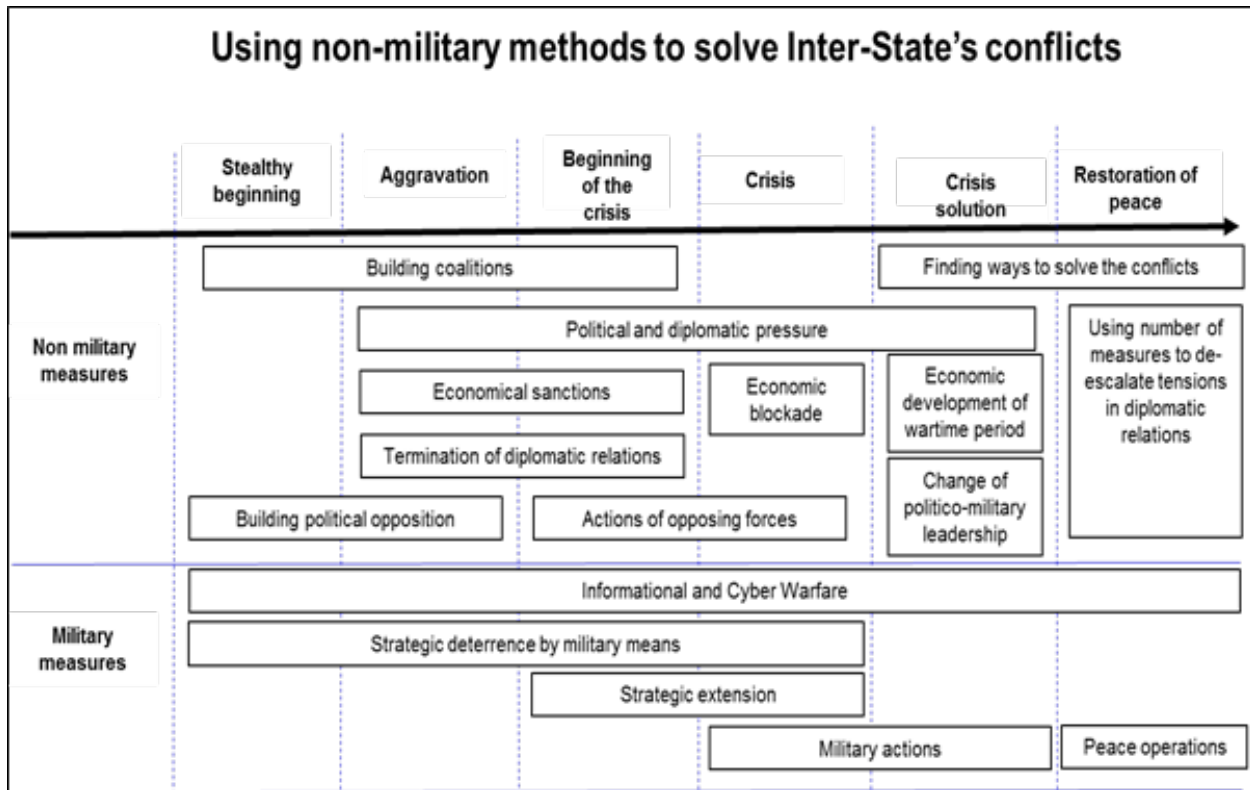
Using non-military methods to solve Inter-State's conflicts

Stealthy beginning

Aggravation

Beginning of the crisis

Crisis

Crisis solution

Restoration of peace

Building coalitions

Finding ways to solve the conflicts

Non military measures

Political and diplomatic pressure

Using number of measures to de-escalate tensions in diplomatic relations

Economical sanctions

Economic blockade

Economic development of wartime period

Termination of diplomatic relations

Change of politico-military leadership

Building political opposition

Actions of opposing forces

Informational and Cyber Warfare

Military measures

Strategic deterrence by military means

Strategic extension

Military actions

Peace operations